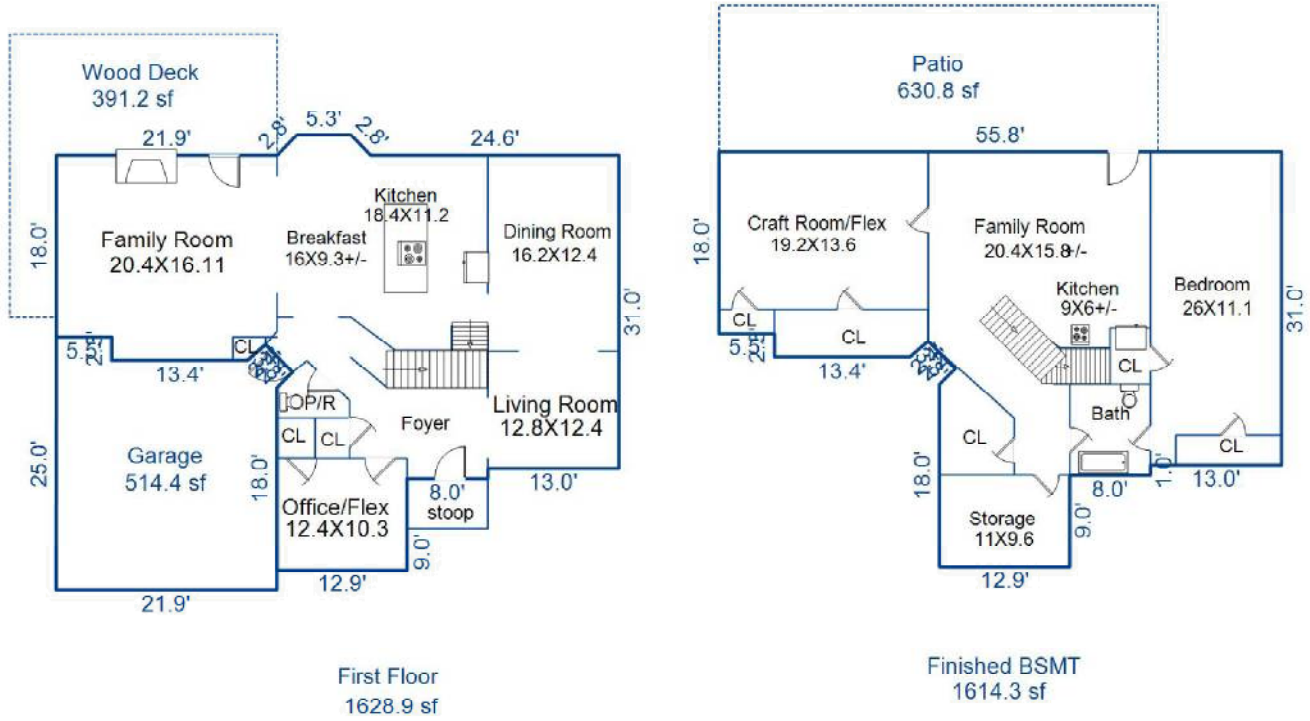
Wood Deck
391.2 sf

21.9'
2.8'
5.3'
2.8'
24.6'

18.0'

Family Room
20.4X16.11

Kitchen
18.4X11.2

Breakfast
16X9.3+/-

Dining Room
16.2X12.4

31.0'

5.5'
2.5'
CL
13.4'

OP/R
CL
CL
Foyer
Living Room
12.8X12.4

25.0'
Garage
514.4 sf

18.0'
Office/Flex
12.4X10.3

8.0'
stoop
13.0'
9.0'
12.9'
21.9'

First Floor
1628.9 sf

Patio
630.8 sf

55.8'

18.0'
Craft Room/Flex
19.2X13.6

Family Room
20.4X15.8+/-

Kitchen
9X6+/-

Bedroom
26X11.1

31.0'

CL
CL
5.5'
2.5'
13.4'
CL
Bath
CL
CL
18.0'
Storage
11X9.6
9.0'
8.0'
1.0'
13.0'
12.9'

Finished BSMT
1614.3 sf